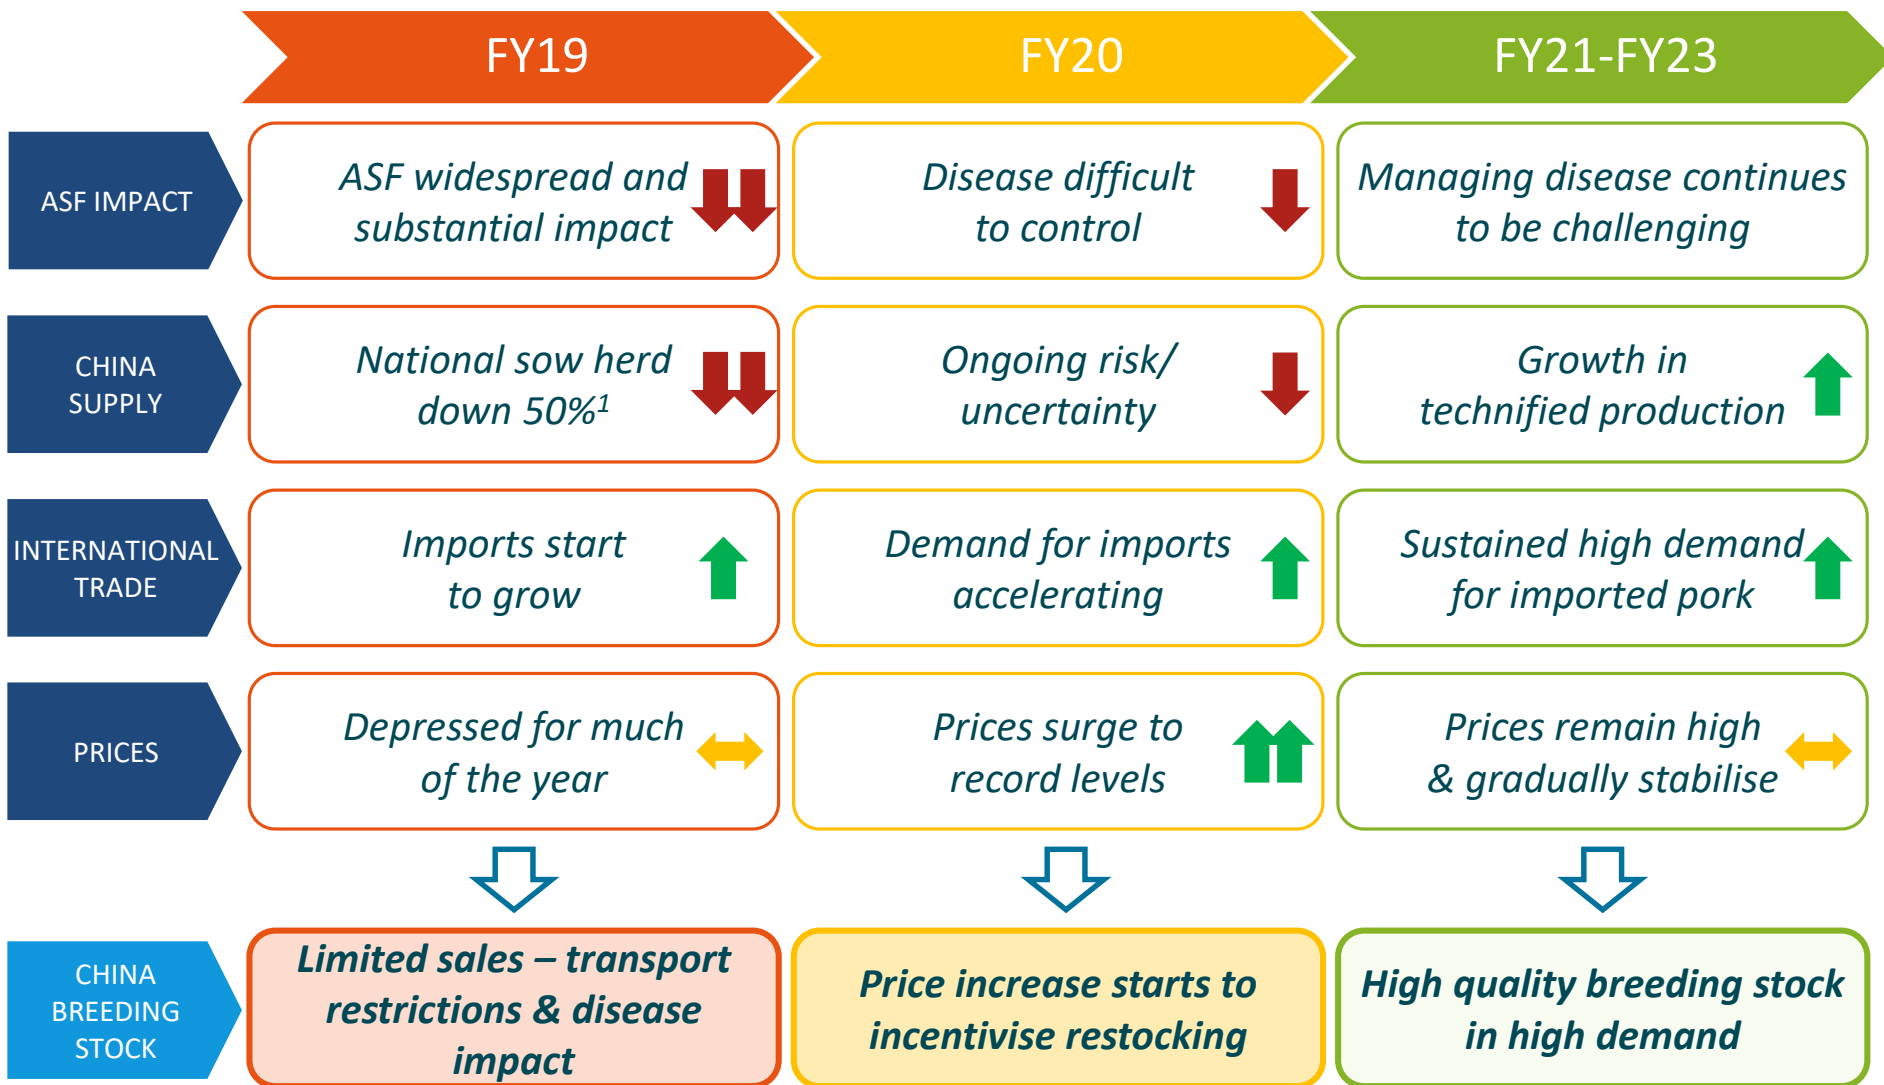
FY19

FY20

FY21-FY23

ASF IMPACT

ASF widespread and substantial impact

Disease difficult to control

Managing disease continues to be challenging

CHINA SUPPLY

National sow herd down 50%$^1$

Ongoing risk/ uncertainty

Growth in technified production

INTERNATIONAL TRADE

Imports start to grow

Demand for imports accelerating

Sustained high demand for imported pork

PRICES

Depressed for much of the year

Prices surge to record levels

Prices remain high & gradually stabilise

CHINA BREEDING STOCK

Limited sales – transport restrictions & disease impact

Price increase starts to incentivise restocking

High quality breeding stock in high demand